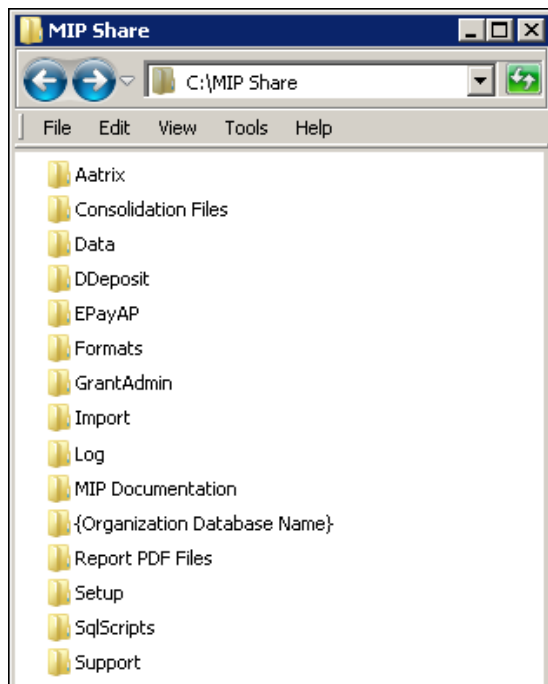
MIP Share

C:\MIP Share

File Edit View Tools Help

Aatrix
Consolidation Files
Data
DDeposit
EPayAP
Formats
GrantAdmin
Import
Log
MIP Documentation
{Organization Database Name}
Report PDF Files
Setup
SqlScripts
Support